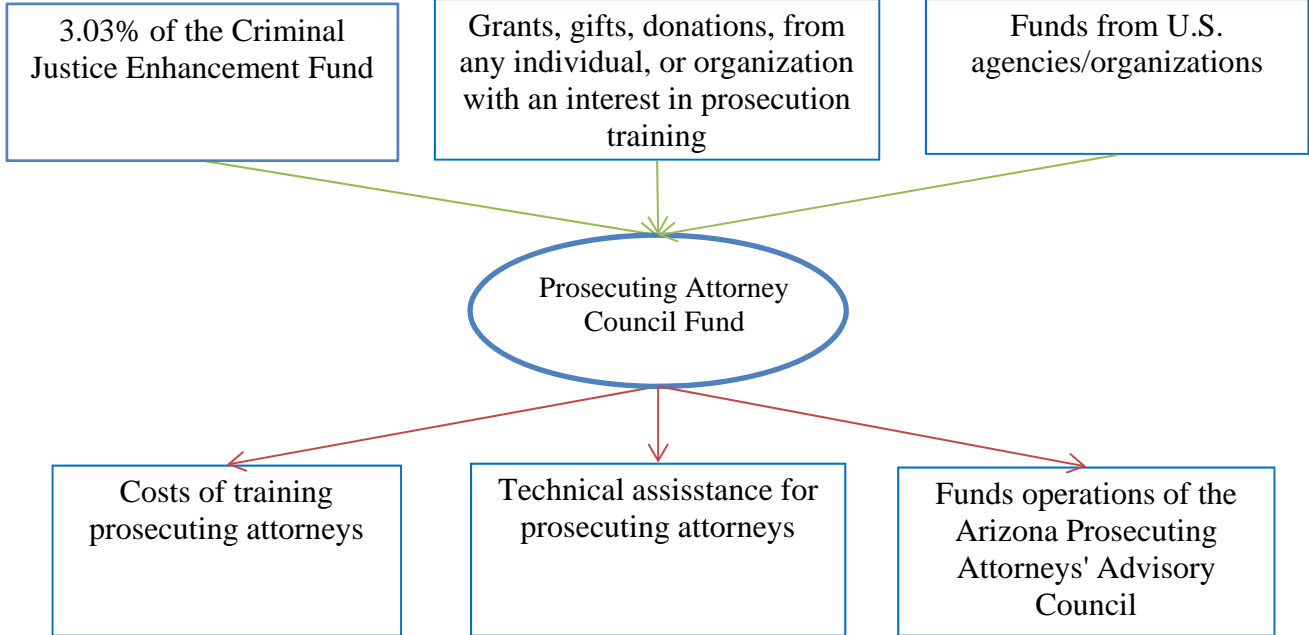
3.03% of the Criminal Justice Enhancement Fund

Grants, gifts, donations, from any individual, or organization with an interest in prosecution training

Funds from U.S. agencies/organizations

Prosecuting Attorney Council Fund

Costs of training prosecuting attorneys

Technical assisstance for prosecuting attorneys

Funds operations of the Arizona Prosecuting Attorneys' Advisory Council